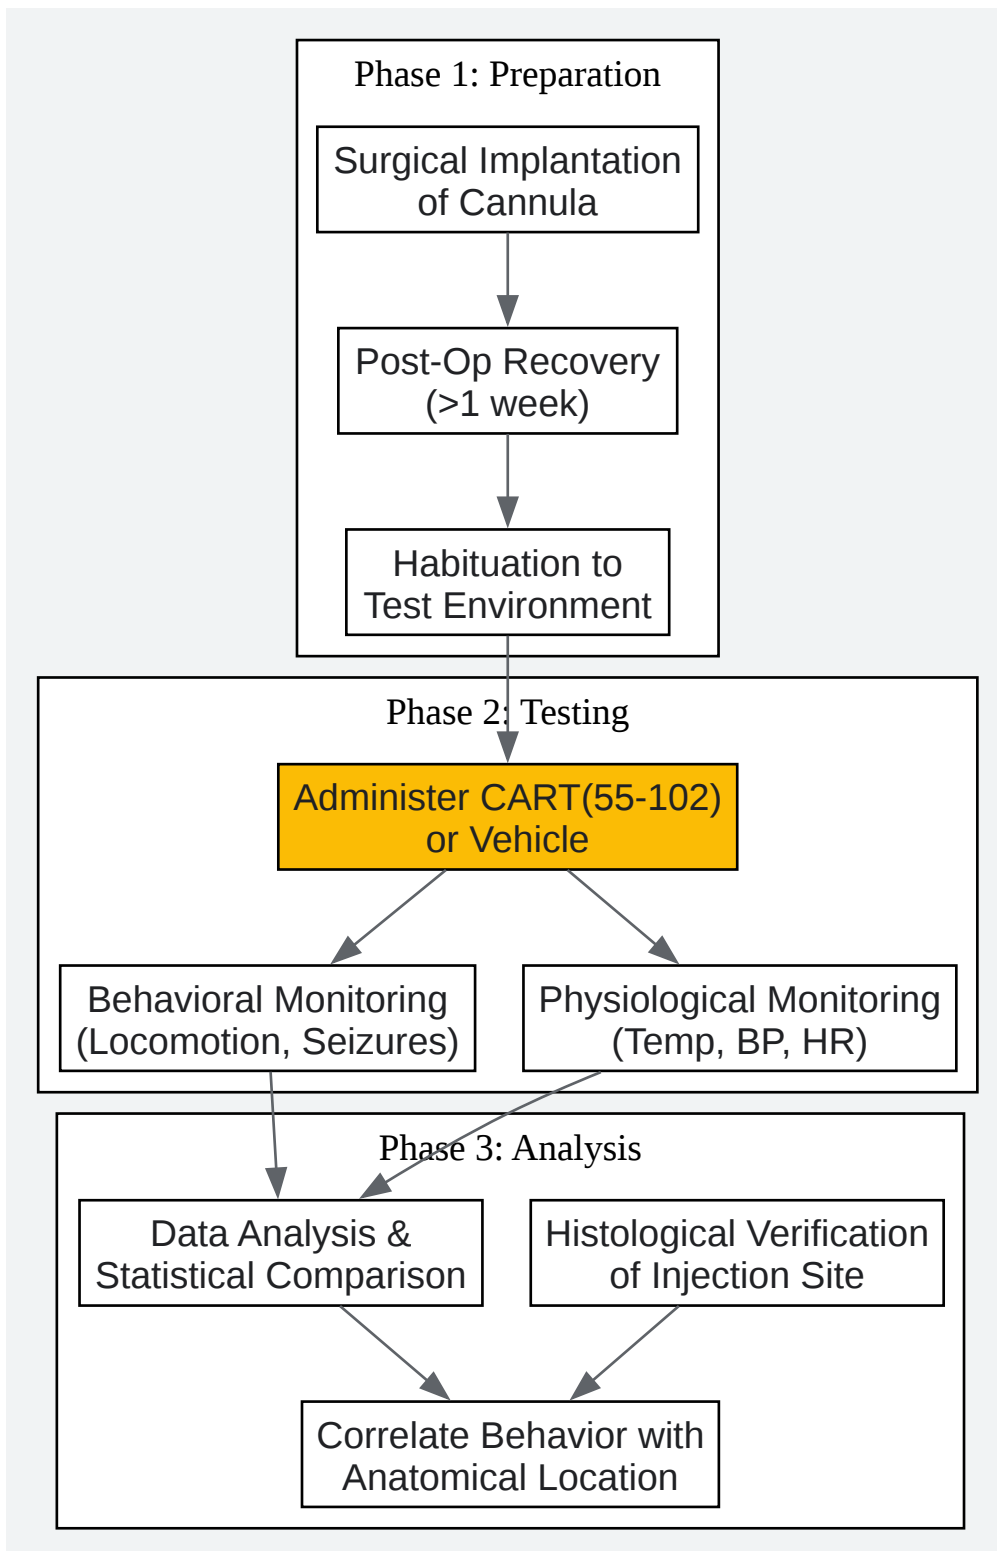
Phase 1: Preparation

Surgical Implantation of Cannula

Post-Op Recovery (>1 week)

Habituation to Test Environment

Phase 2: Testing

Administer CART(55-102) or Vehicle

Behavioral Monitoring (Locomotion, Seizures)

Physiological Monitoring (Temp, BP, HR)

Phase 3: Analysis

Data Analysis & Statistical Comparison

Histological Verification of Injection Site

Correlate Behavior with Anatomical Location